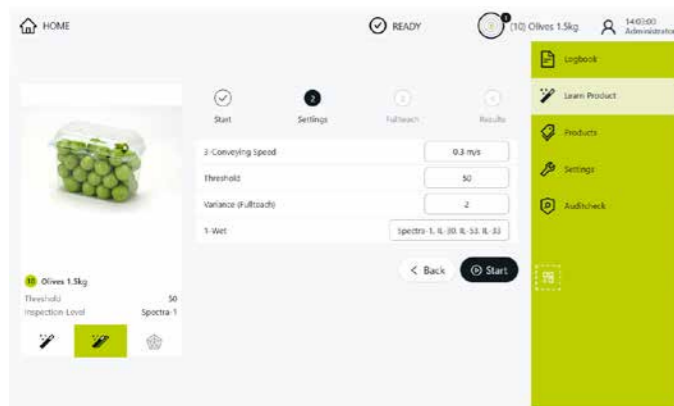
HOME

READY

(10) Olives 1.5kg

14:03:00
Administrator

Logbook

Learn Product

Products

Settings

Audit check

Start

2
Settings

3
Fullteach

4
Results

3-Conveying Speed | 0.3 m/s
Threshold | 50
Variance (Fullteach) | -2
1-Wet | Spectra-1, IL-30, IL-53, IL-33

< Back

Start

10 Olives 1.5kg
Threshold 50
Inspection Level Spectra-1